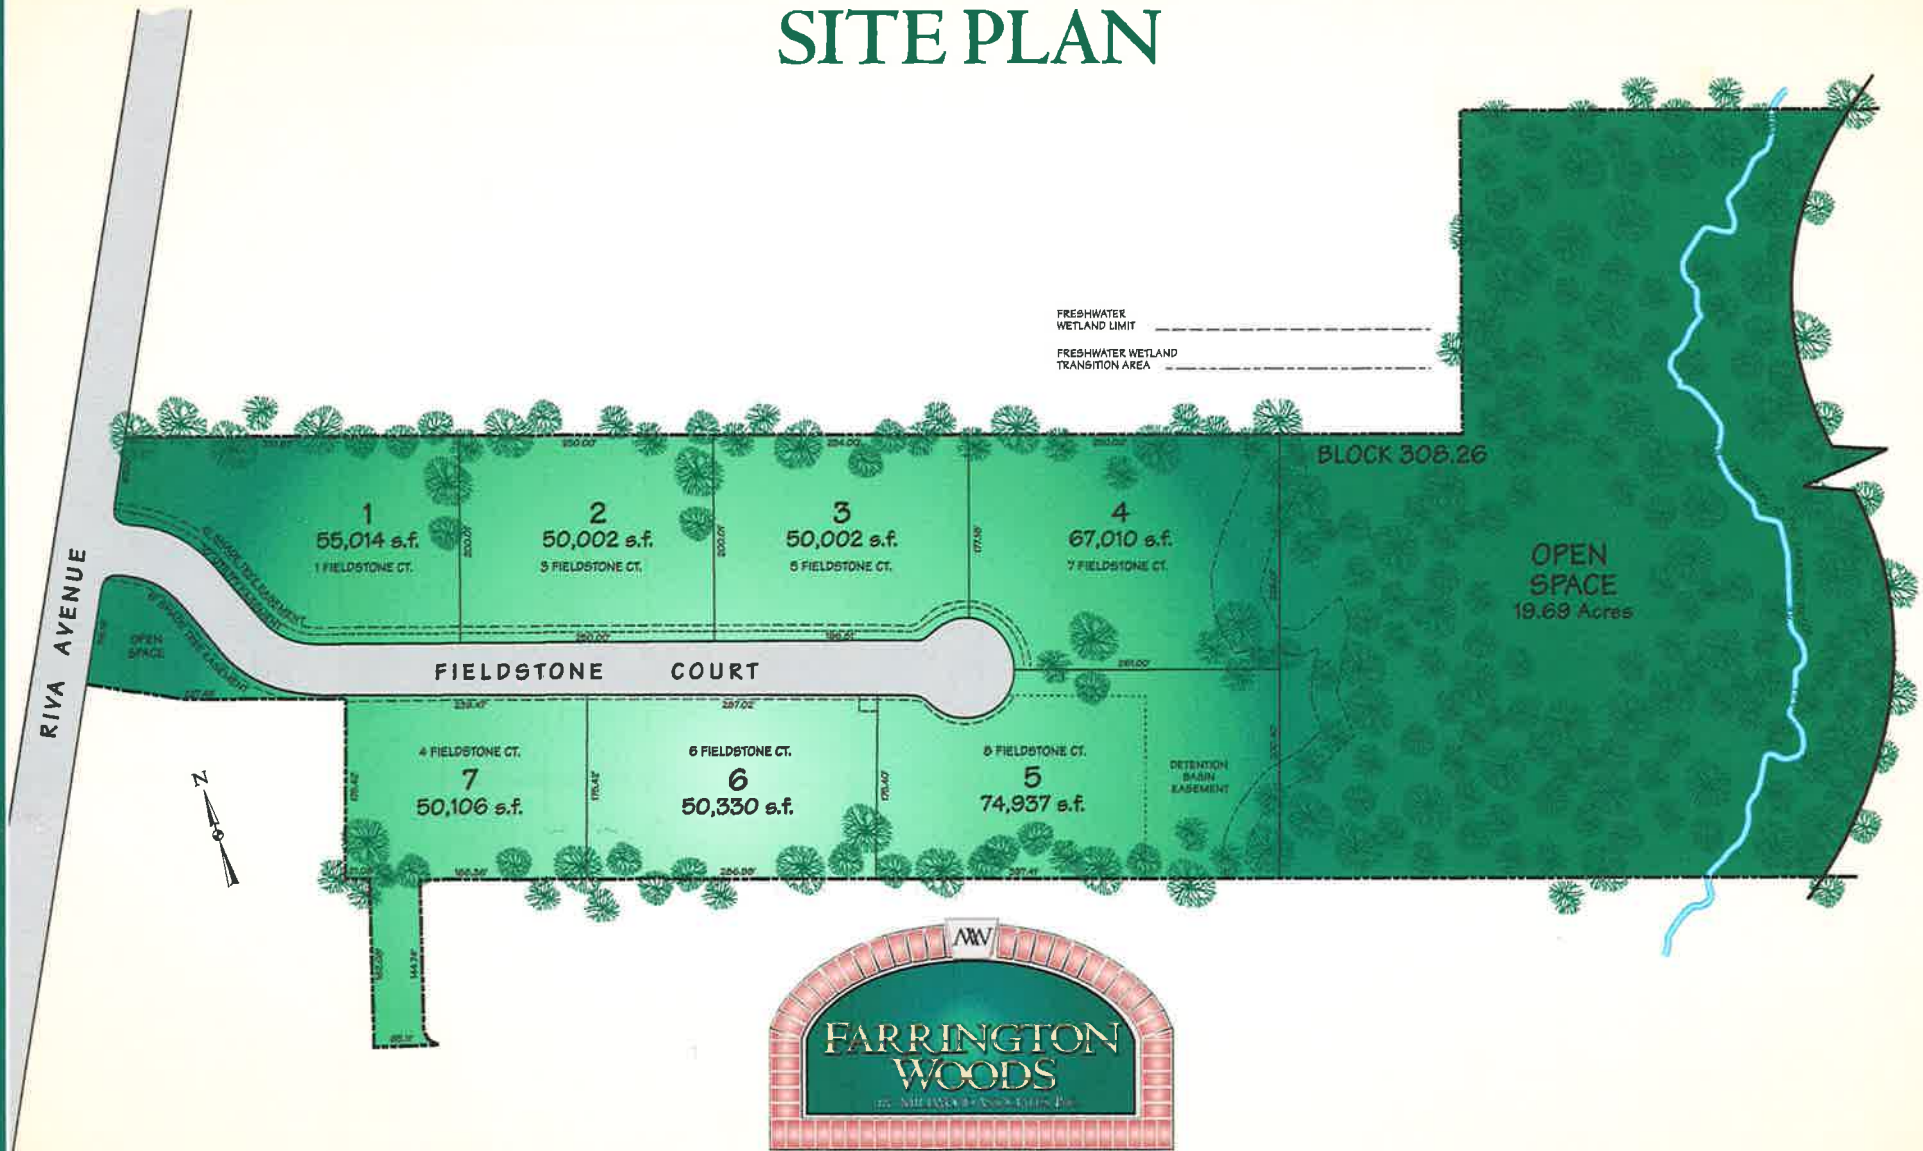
SITE PLAN

FRESHWATER WETLAND LIMIT

FRESHWATER WETLAND TRANSITION AREA

BLOCK 308.26

1
55,014 s.f.
1 FIELDSTONE CT.

2
50,002 s.f.
3 FIELDSTONE CT.

3
50,002 s.f.
5 FIELDSTONE CT.

4
67,010 s.f.
7 FIELDSTONE CT.

OPEN SPACE
19.69 Acres

RIVA AVENUE

OPEN SPACE

FIELDSTONE COURT

4 FIELDSTONE CT.
7
50,106 s.f.

6 FIELDSTONE CT.
6
50,330 s.f.

8 FIELDSTONE CT.
5
74,937 s.f.

DETENTION BASIN EASEMENT

N

MW

FARRINGTON WOODS
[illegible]